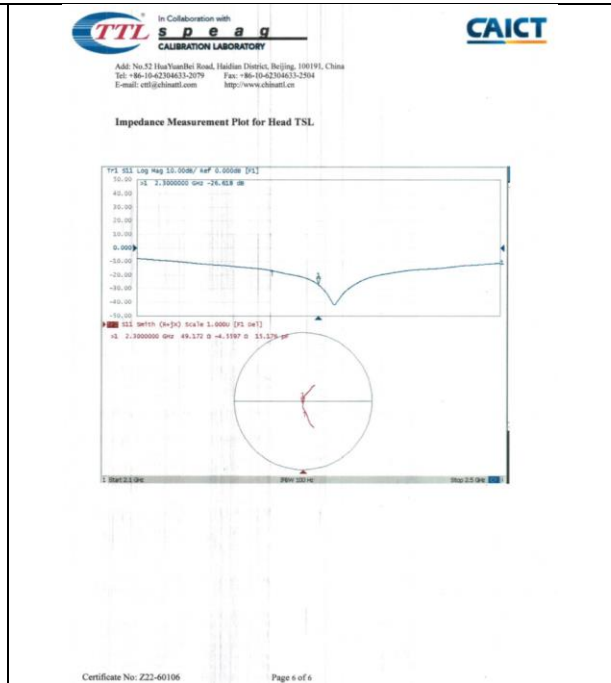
TTL In Collaboration with s p e a g CALIBRATION LABORATORY

CAICT

Add: No.52 HuaYuanBei Road, Haidian District, Beijing, 100191, China
Tel: +86-10-62304633-2079 Fax: +86-10-62304633-2504
E-mail: cttl@chinattl.com http://www.chinattl.cn

Impedance Measurement Plot for Head TSL

Tr1 S11 Log Mag 10.00dB/ Ref 0.000dB [F1]
>1 2.3000000 GHz -26.618 dB
50.00
40.00
30.00
20.00
10.00
0.000
-10.00
-20.00
-30.00
-40.00
-50.00
Tr2 S11 Smith (R+jX) Scale 1.000U [F1 Del]
>1 2.3000000 GHz 49.172 Ω -4.5597 Ω 15.176 pF

1 Start 2.1 GHz IFBW 100 Hz Stop 2.5 GHz

Certificate No: Z22-60106 Page 6 of 6